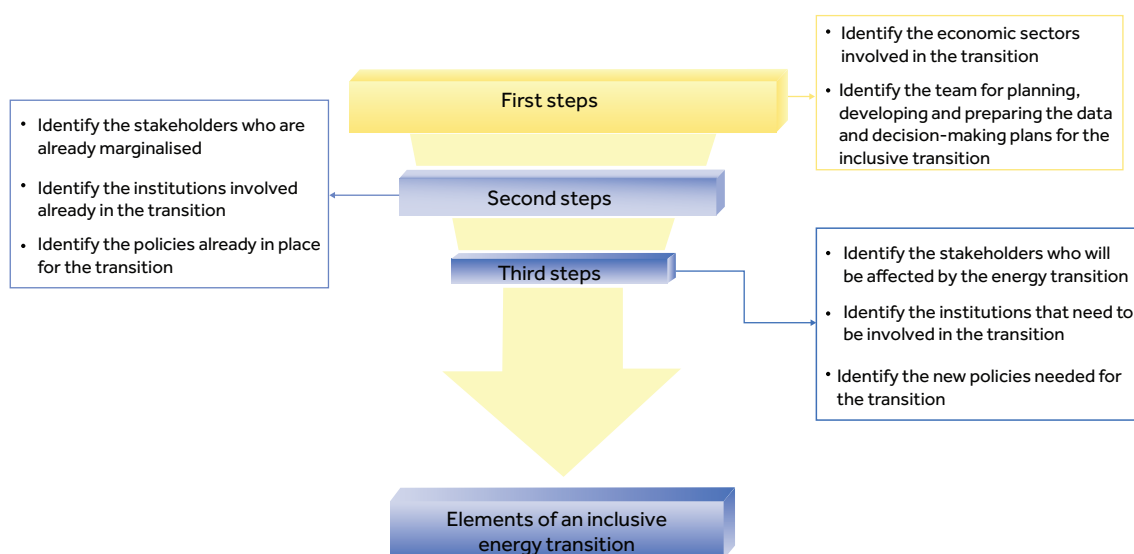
First steps

• Identify the economic sectors involved in the transition

• Identify the team for planning, developing and preparing the data and decision-making plans for the inclusive transition

Second steps

• Identify the stakeholders who are already marginalised

• Identify the institutions involved already in the transition

• Identify the policies already in place for the transition

Third steps

• Identify the stakeholders who will be affected by the energy transition

• Identify the institutions that need to be involved in the transition

• Identify the new policies needed for the transition

Elements of an inclusive energy transition